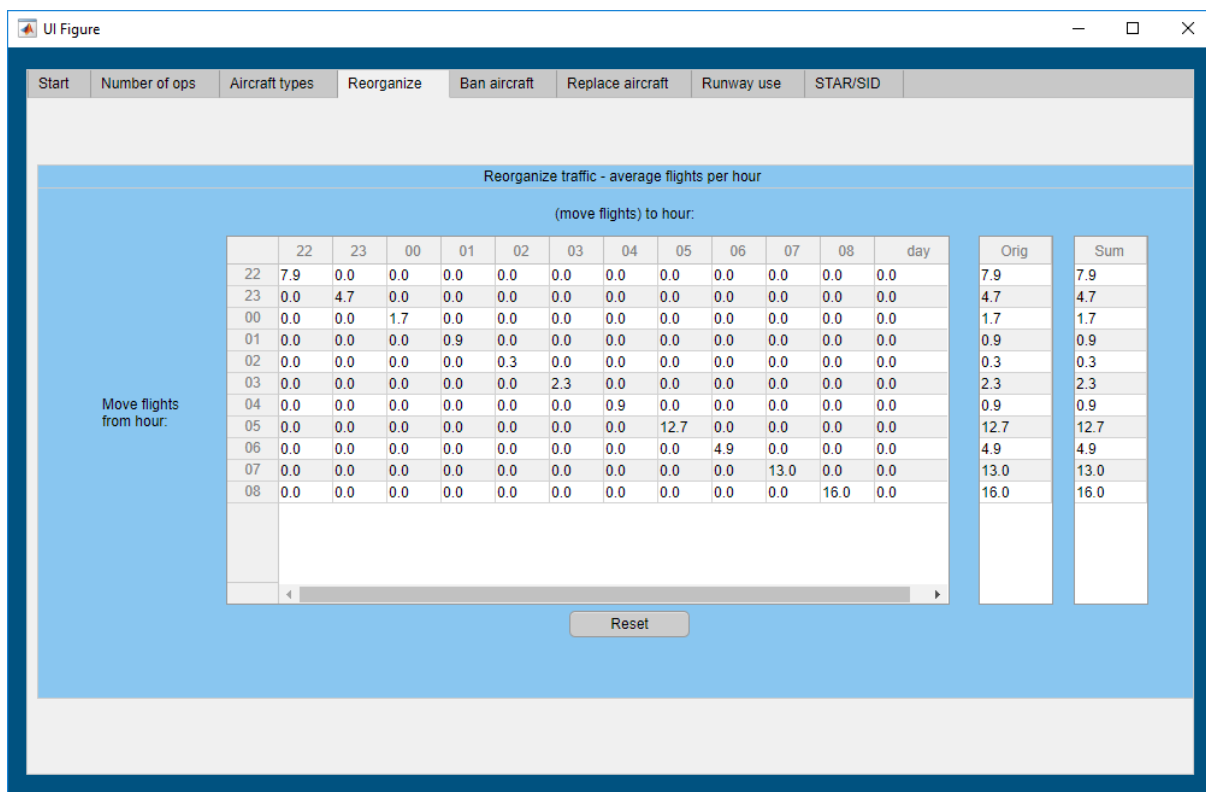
UI Figure

Start | Number of ops | Aircraft types | Reorganize | Ban aircraft | Replace aircraft | Runway use | STAR/SID

Reorganize traffic - average flights per hour

(move flights) to hour:

Move flights from hour:

| | 22 | 23 | 00 | 01 | 02 | 03 | 04 | 05 | 06 | 07 | 08 | day |
|---|---|---|---|---|---|---|---|---|---|---|---|---|
| 22 | 7.9 | 0.0 | 0.0 | 0.0 | 0.0 | 0.0 | 0.0 | 0.0 | 0.0 | 0.0 | 0.0 | 0.0 |
| 23 | 0.0 | 4.7 | 0.0 | 0.0 | 0.0 | 0.0 | 0.0 | 0.0 | 0.0 | 0.0 | 0.0 | 0.0 |
| 00 | 0.0 | 0.0 | 1.7 | 0.0 | 0.0 | 0.0 | 0.0 | 0.0 | 0.0 | 0.0 | 0.0 | 0.0 |
| 01 | 0.0 | 0.0 | 0.0 | 0.9 | 0.0 | 0.0 | 0.0 | 0.0 | 0.0 | 0.0 | 0.0 | 0.0 |
| 02 | 0.0 | 0.0 | 0.0 | 0.0 | 0.3 | 0.0 | 0.0 | 0.0 | 0.0 | 0.0 | 0.0 | 0.0 |
| 03 | 0.0 | 0.0 | 0.0 | 0.0 | 0.0 | 2.3 | 0.0 | 0.0 | 0.0 | 0.0 | 0.0 | 0.0 |
| 04 | 0.0 | 0.0 | 0.0 | 0.0 | 0.0 | 0.0 | 0.9 | 0.0 | 0.0 | 0.0 | 0.0 | 0.0 |
| 05 | 0.0 | 0.0 | 0.0 | 0.0 | 0.0 | 0.0 | 0.0 | 12.7 | 0.0 | 0.0 | 0.0 | 0.0 |
| 06 | 0.0 | 0.0 | 0.0 | 0.0 | 0.0 | 0.0 | 0.0 | 0.0 | 4.9 | 0.0 | 0.0 | 0.0 |
| 07 | 0.0 | 0.0 | 0.0 | 0.0 | 0.0 | 0.0 | 0.0 | 0.0 | 0.0 | 13.0 | 0.0 | 0.0 |
| 08 | 0.0 | 0.0 | 0.0 | 0.0 | 0.0 | 0.0 | 0.0 | 0.0 | 0.0 | 0.0 | 16.0 | 0.0 |

| Orig |
|---|
| 7.9 |
| 4.7 |
| 1.7 |
| 0.9 |
| 0.3 |
| 2.3 |
| 0.9 |
| 12.7 |
| 4.9 |
| 13.0 |
| 16.0 |

| Sum |
|---|
| 7.9 |
| 4.7 |
| 1.7 |
| 0.9 |
| 0.3 |
| 2.3 |
| 0.9 |
| 12.7 |
| 4.9 |
| 13.0 |
| 16.0 |

Reset